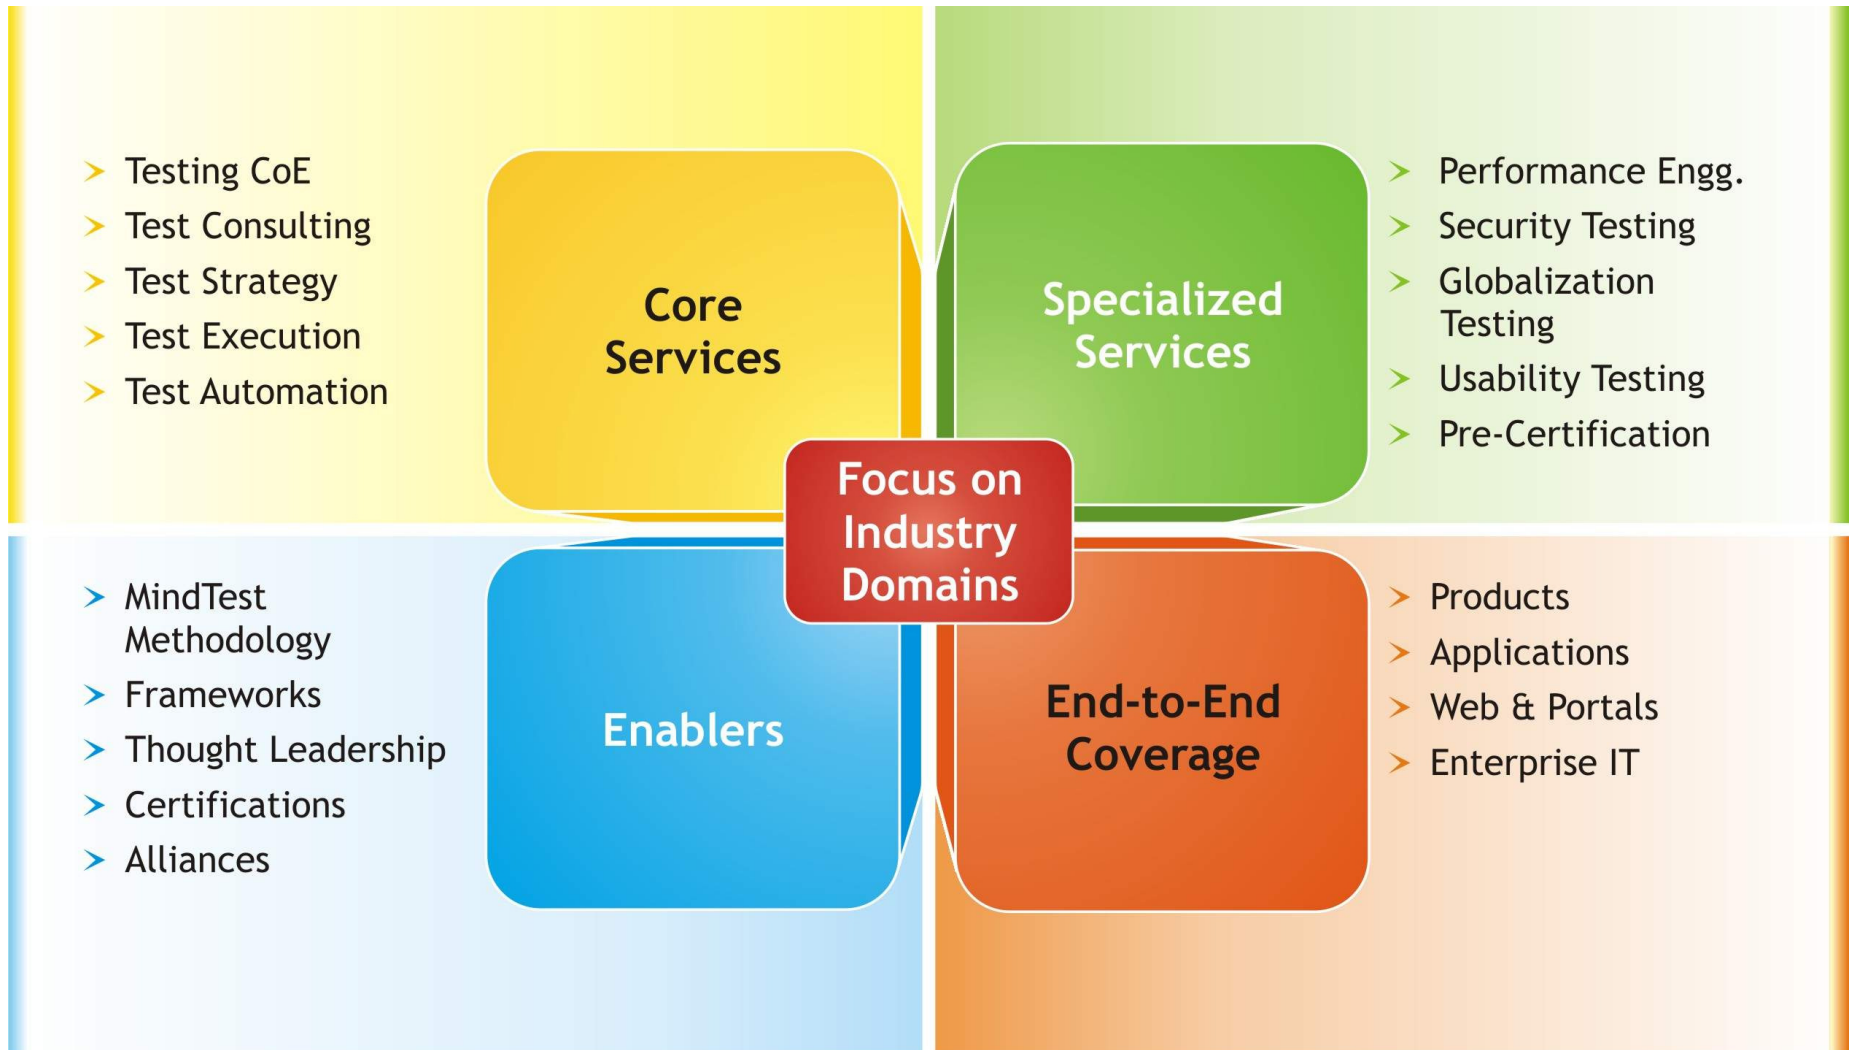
> Testing CoE
> Test Consulting
> Test Strategy
> Test Execution
> Test Automation

Core Services

Specialized Services

> Performance Engg.
> Security Testing
> Globalization Testing
> Usability Testing
> Pre-Certification

Focus on Industry Domains

> MindTest Methodology
> Frameworks
> Thought Leadership
> Certifications
> Alliances

Enablers

End-to-End Coverage

> Products
> Applications
> Web & Portals
> Enterprise IT